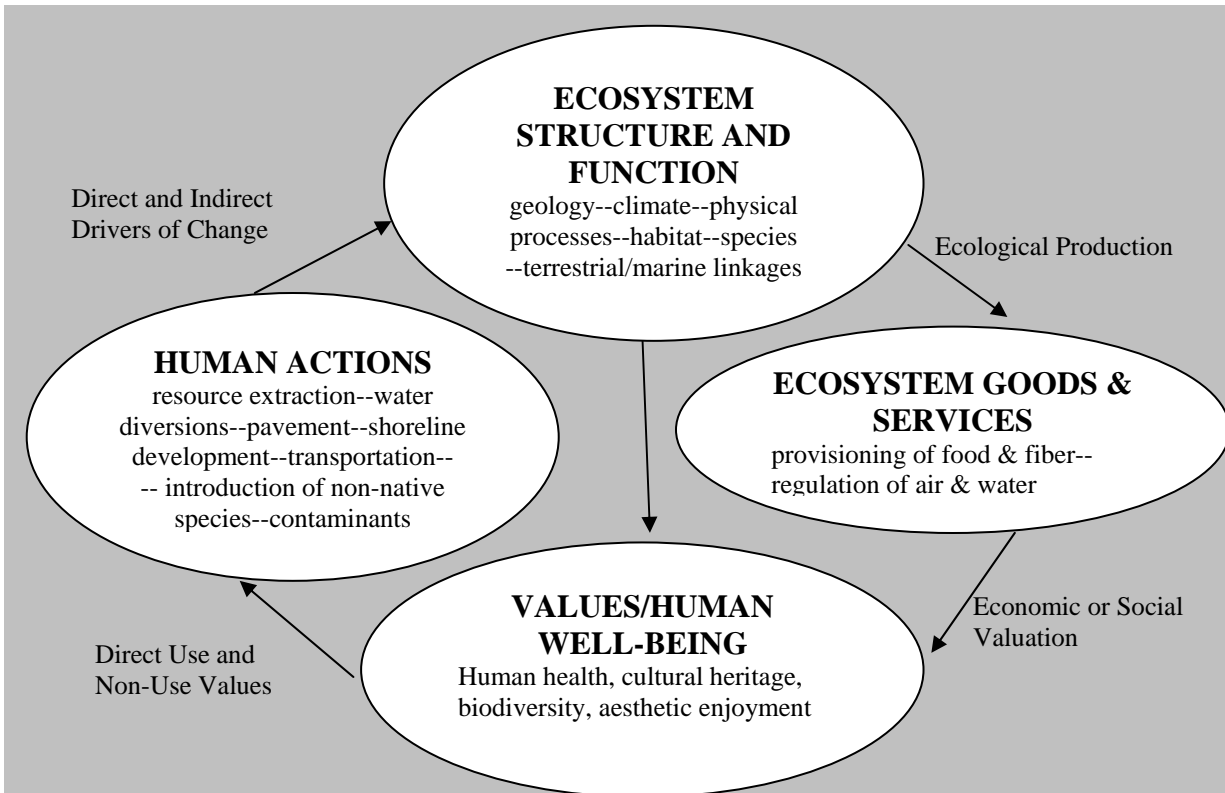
ECOSYSTEM STRUCTURE AND FUNCTION
geology--climate--physical processes--habitat--species --terrestrial/marine linkages

Direct and Indirect Drivers of Change

Ecological Production

HUMAN ACTIONS
resource extraction--water diversions--pavement--shoreline development--transportation-- -- introduction of non-native species--contaminants

ECOSYSTEM GOODS & SERVICES
provisioning of food & fiber-- regulation of air & water

Economic or Social Valuation

VALUES/HUMAN WELL-BEING
Human health, cultural heritage, biodiversity, aesthetic enjoyment

Direct Use and Non-Use Values